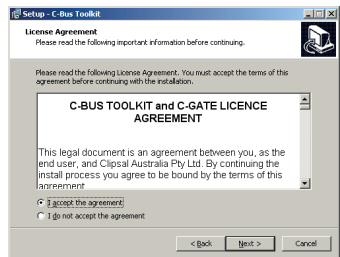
Setup - C-Bus Toolkit

License Agreement
Please read the following important information before continuing.

Please read the following License Agreement. You must accept the terms of this agreement before continuing with the installation.

C-BUS TOOLKIT and C-GATE LICENCE AGREEMENT

This legal document is an agreement between you, as the end user, and Clipsal Australia Pty Ltd. By continuing the install process you agree to be bound by the terms of this agreement.

I accept the agreement
I do not accept the agreement

< Back
Next >
Cancel